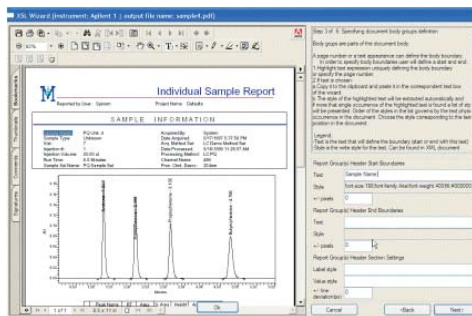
XSL Wizard [Instrument: Agilent 1 | output file name: sample1.pdf]

Individual Sample Report

Reported by User: System Project Name: Defaults

SAMPLE INFORMATION

Bookmarks
Thumbnails
Comments
Signatures

1 of 1

Ok

Step 3 of 6: Specifying document body groups definition

Body groups are parts of the document body.

A single number or a text appearance can define the body boundary. In order to specify body boundaries user will define a start and end.
1 Highlight text expression uniquely defining the body boundary or specify the page number.
2 If text is chosen:
a Copy it to the clipboard and paste it in the correspondent text box of the wizard.
b The style of the highlighted text will be extracted automatically and it more that single occurrence of the highlighted text is found a list of styles will be presented. Order of the styles in the list governs by the text physical occurrence in the document. Choose the style corresponding to the text position in the document.

Legend:
-Text is the text that will define the boundary (start or end) with this text.
-Style is the write style for the text. Can be found in XSL document.

Report Group(s) Header Start Boundaries
Text: Sample Name
Style: font-size:10.0pt;font-family:Arial;font-weight:400;

+/- pixels: 0

Report Group(s) Header End Boundaries
Text:
Style:
+/- pixels: 0

Report Group(s) Header Section Settings
Label style
Value style
+/- line deviation(s): 0

< Back Next >